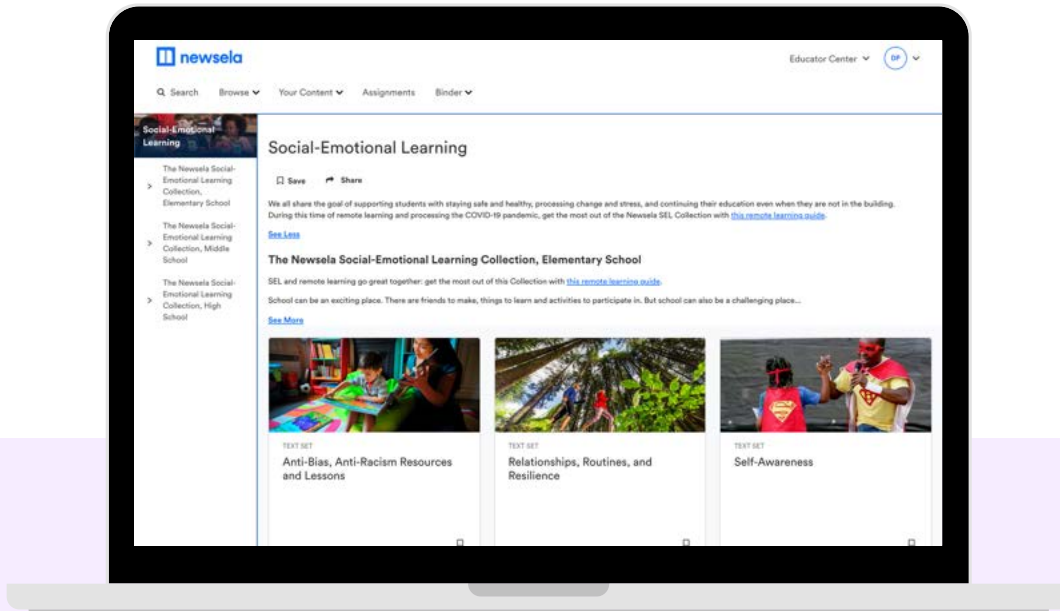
newsela

Educator Center

DP

Search Browse Your Content Assignments Binder

Social-Emotional Learning

The Newsela Social-Emotional Learning Collection, Elementary School

The Newsela Social-Emotional Learning Collection, Middle School

The Newsela Social-Emotional Learning Collection, High School

Social-Emotional Learning

Save Share

We all share the goal of supporting students with staying safe and healthy, processing change and stress, and continuing their education even when they are not in the building. During this time of remote learning and processing the COVID-19 pandemic, get the most out of the Newsela SEL Collection with this remote learning guide.

See Less

The Newsela Social-Emotional Learning Collection, Elementary School

SEL and remote learning go great together: get the most out of this Collection with this remote learning guide.

School can be an exciting place. There are friends to make, things to learn and activities to participate in. But school can also be a challenging place...

See More

TEXT SET
Anti-Bias, Anti-Racism Resources and Lessons

TEXT SET
Relationships, Routines, and Resilience

TEXT SET
Self-Awareness